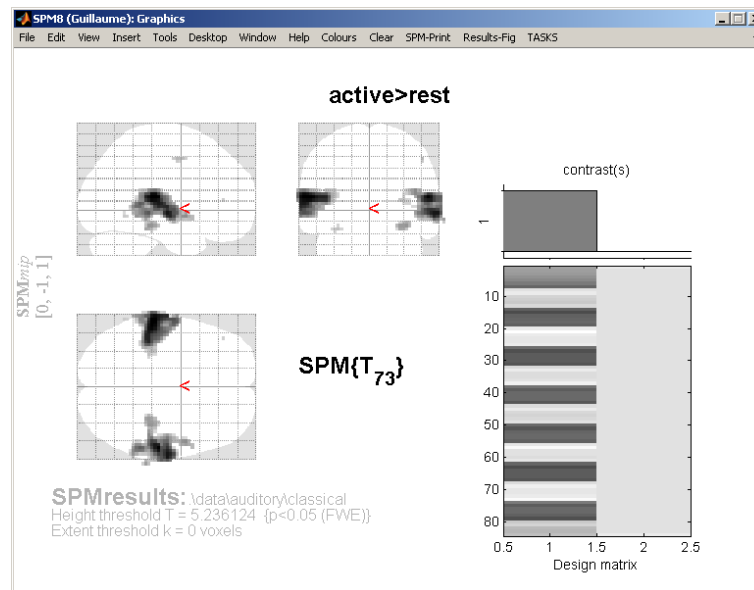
SPM8 (Guillaume): Graphics

File Edit View Insert Tools Desktop Window Help Colours Clear SPM-Print Results-Fig TASKS

active>rest

SPM$_{mip}$
[0, -1, 1]

contrast(s)

1

SPM{$T_{73}$}

10
20
30
40
50
60
70
80

0.5 1 1.5 2 2.5
Design matrix

SPMresults: \data\auditory\classical
Height threshold T = 5.236124 {p<0.05 (FWE)}
Extent threshold k = 0 voxels